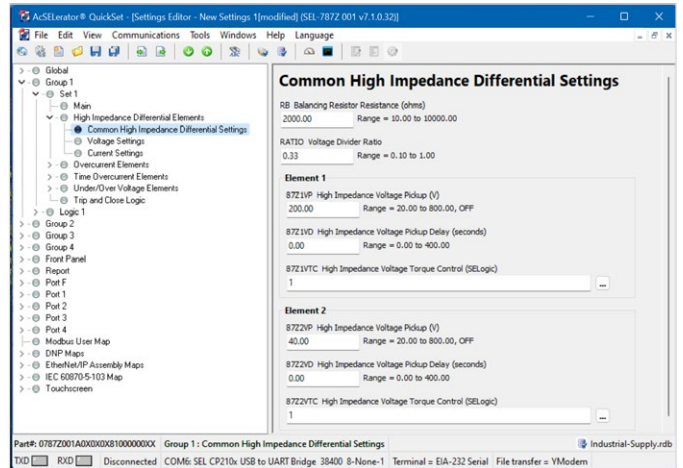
AcSELerator® QuickSet - [Settings Editor - New Settings 1[modified] (SEL-787Z 001 v7.1.0.32)]

File Edit View Communications Tools Windows Help Language

Global
Group 1
Set 1
Main
High Impedance Differential Elements
Common High Impedance Differential Settings
Voltage Settings
Current Settings
Overcurrent Elements
Time Overcurrent Elements
Under/Over Voltage Elements
Trip and Close Logic
Logic 1
Group 2
Group 3
Group 4
Front Panel
Report
Port F
Port 1
Port 2
Port 3
Port 4
Modbus User Map
DNP Maps
EtherNet/IP Assembly Maps
IEC 60870-5-103 Map
Touchscreen

Common High Impedance Differential Settings

RB Balancing Resistor Resistance (ohms)
2000.00 Range = 10.00 to 10000.00

RATIO Voltage Divider Ratio
0.33 Range = 0.10 to 1.00

Element 1

87Z1VP High Impedance Voltage Pickup (V)
200.00 Range = 20.00 to 800.00, OFF

87Z1VD High Impedance Voltage Pickup Delay (seconds)
0.00 Range = 0.00 to 400.00

87Z1VTC High Impedance Voltage Torque Control (SELogic)
1 ...

Element 2

87Z2VP High Impedance Voltage Pickup (V)
40.00 Range = 20.00 to 800.00, OFF

87Z2VD High Impedance Voltage Pickup Delay (seconds)
0.00 Range = 0.00 to 400.00

87Z2VTC High Impedance Voltage Torque Control (SELogic)
1 ...

Part#: 0787Z001A0X0X0X81000000XX Group 1 : Common High Impedance Differential Settings Industrial-Supply.rdb

TXD RXD Disconnected COM6: SEL CP210x USB to UART Bridge 38400 8-None-1 Terminal = EIA-232 Serial File transfer = YModem